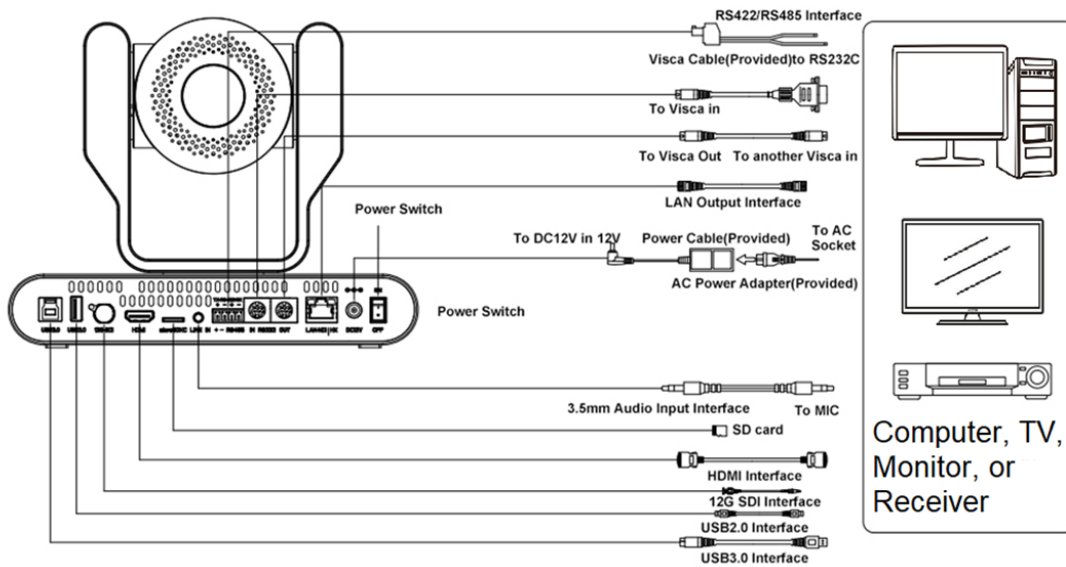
RS422/RS485 Interface

Visca Cable(Provided)to RS232C

To Visca in

To Visca Out To another Visca in

LAN Output Interface

Power Switch

To DC12V in 12V

Power Cable(Provided)

To AC Socket

AC Power Adapter(Provided)

Power Switch

3.5mm Audio Input Interface

To MIC

SD card

HDMI Interface

12G SDI Interface

USB2.0 Interface

USB3.0 Interface

Computer, TV, Monitor, or Receiver